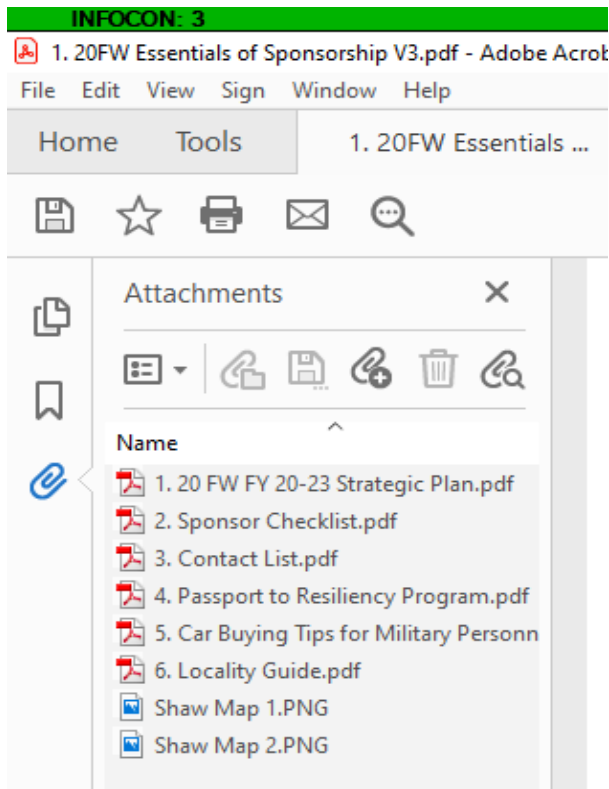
INFOCON: 3

1. 20FW Essentials of Sponsorship V3.pdf - Adobe Acrob

File Edit View Sign Window Help

Home Tools 1. 20FW Essentials ...

Attachments ×

Name

1. 20 FW FY 20-23 Strategic Plan.pdf
2. Sponsor Checklist.pdf
3. Contact List.pdf
4. Passport to Resiliency Program.pdf
5. Car Buying Tips for Military Personn
6. Locality Guide.pdf
Shaw Map 1.PNG
Shaw Map 2.PNG